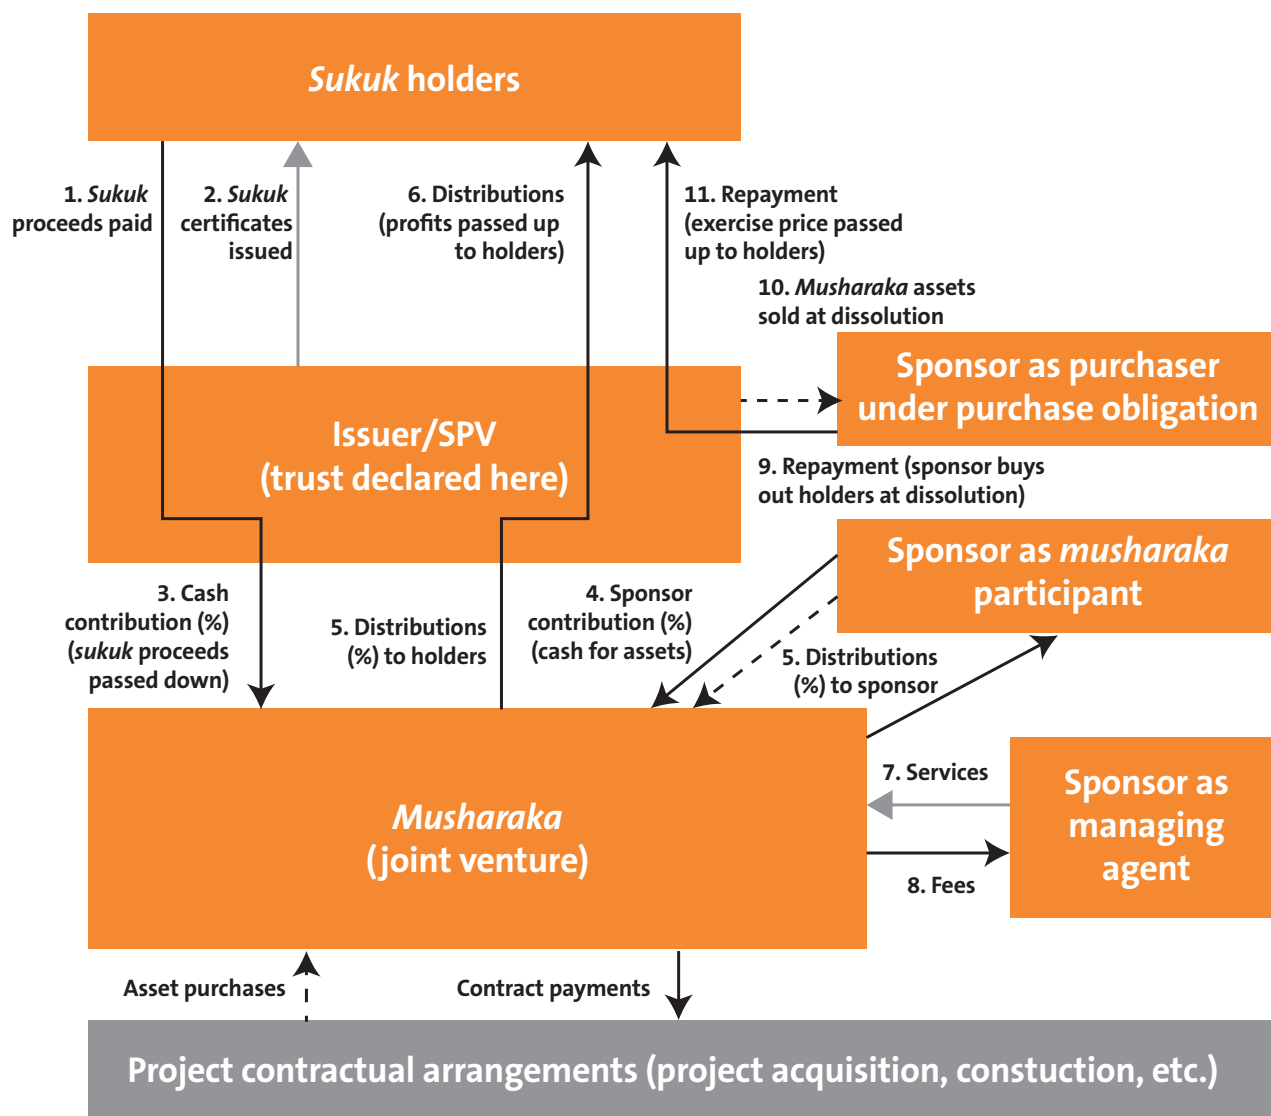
Sukuk holders

1. Sukuk proceeds paid

2. Sukuk certificates issued

6. Distributions (profits passed up to holders)

11. Repayment (exercise price passed up to holders)

10. Musharaka assets sold at dissolution

Sponsor as purchaser under purchase obligation

Issuer/SPV (trust declared here)

9. Repayment (sponsor buys out holders at dissolution)

Sponsor as musharaka participant

3. Cash contribution (%) (sukuk proceeds passed down)

5. Distributions (%) to holders

4. Sponsor contribution (%) (cash for assets)

5. Distributions (%) to sponsor

7. Services

Sponsor as managing agent

Musharaka (joint venture)

8. Fees

Asset purchases

Contract payments

Project contractual arrangements (project acquisition, constuction, etc.)